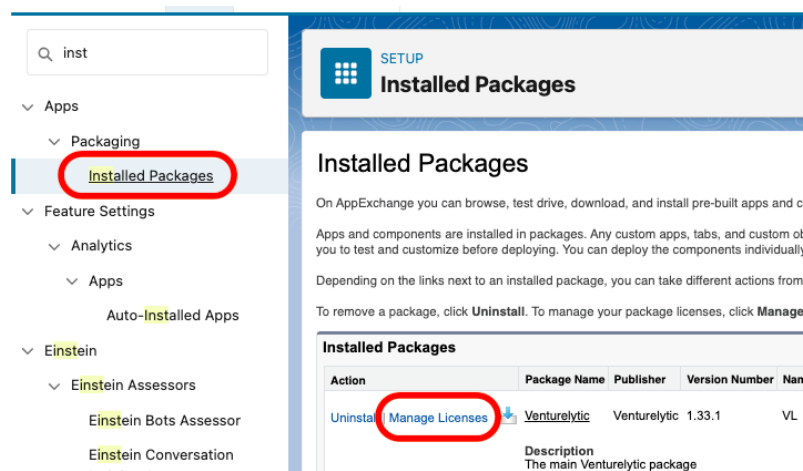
inst

Apps

Packaging

Installed Packages

Feature Settings

Analytics

Apps

Auto-Installed Apps

Einstein

Einstein Assessors

Einstein Bots Assessor

Einstein Conversation

SETUP
Installed Packages

Installed Packages

On AppExchange you can browse, test drive, download, and install pre-built apps and c

Apps and components are installed in packages. Any custom apps, tabs, and custom ob you to test and customize before deploying. You can deploy the components individually

Depending on the links next to an installed package, you can take different actions from

To remove a package, click **Uninstall**. To manage your package licenses, click **Manage**

Installed Packages

| Action | Package Name | Publisher | Version Number | Nan |
|---|---|---|---|---|
| Uninstall \| Manage Licenses | Venturelytic | Venturelytic | 1.33.1 | VL |

Description
The main Venturelytic package